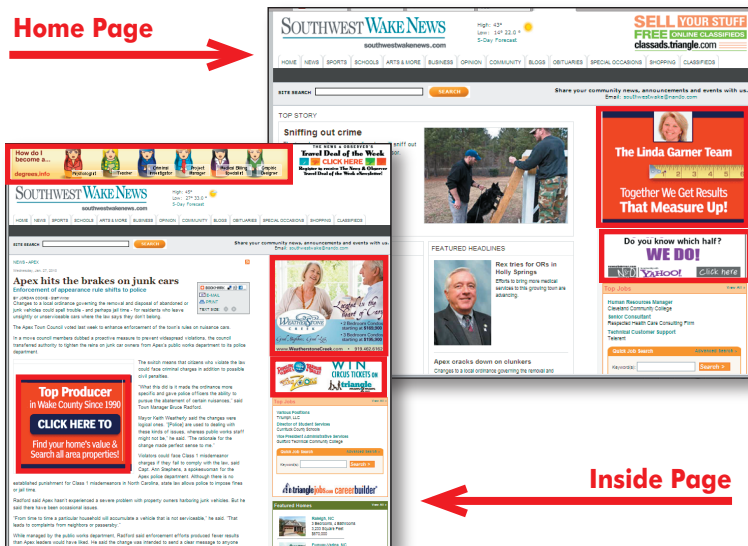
Home Page

SOUTHWEST WAKE NEWS
southwestwakenews.com
High: 43°
Low: 14° 22.0°
5-Day Forecast

SELL YOUR STUFF
FREE ONLINE CLASSIFIEDS
classads.triangle.com

HOME NEWS SPORTS SCHOOLS ARTS & MORE BUSINESS OPINION COMMUNITY BLOGS OBITUARIES SPECIAL OCCASIONS SHOPPING CLASSIFIEDS

SITE SEARCH SEARCH
Share your community news, announcements and events with us.
Email: southwestwake@nando.com

TOP STORY
Sniffing out crime

The Linda Garner Team
Together We Get Results
That Measure Up!

Do you know which half?
WE DO!
YAHOO! Click here

FEATURED HEADLINES
Rex tries for ORs in Holly Springs
Efforts to bring more medical services to this growing town are advancing.

Apex cracks down on clunkers

Top Jobs
Human Resources Manager
Cleveland Community College
Senior Consultant
Respected Health Care Consulting Firm
Technical Customer Support
Telerent

Quick Job Search
Keywords:
Search

How do I become a...
degrees.info
Phlebotomist Teacher Crime Investigator Project Manager Medical Billing Specialist Graphic Designer

Travel Deal of the Week
CLICK HERE

SOUTHWEST WAKE NEWS
southwestwakenews.com

NEWS - APEX
Apex hits the brakes on junk cars
Enforcement of appearance rule shifts to police

The Apex Town Council voted last week to enhance enforcement of the town's rules on nuisance cars.

Top Producer
in Wake County Since 1990
CLICK HERE TO
Find your home's value & Search all area properties!

WeatherStone
Located in the heart of Cary

WIN CIRCUS TICKETS ON triangle.com

Top Jobs
Quick Job Search
Keywords:
Search

triangle jobs.com careerbuilder

Featured Homes

Inside Page